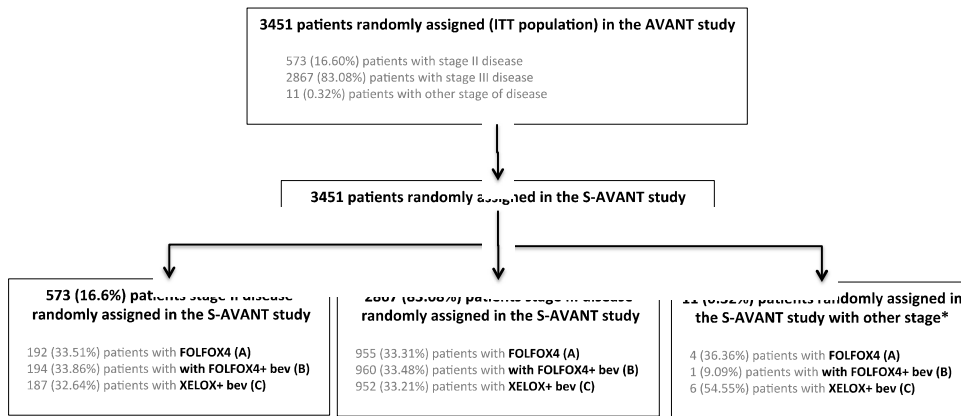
3451 patients randomly assigned (ITT population) in the AVANT study

573 (16.60%) patients with stage II disease
2867 (83.08%) patients with stage III disease
11 (0.32%) patients with other stage of disease

3451 patients randomly assigned in the S-AVANT study

573 (16.6%) patients stage II disease randomly assigned in the S-AVANT study

192 (33.51%) patients with **FOLFOX4 (A)**
194 (33.86%) patients with **with FOLFOX4+ bev (B)**
187 (32.64%) patients with **XELOX+ bev (C)**

2867 (83.08%) patients stage III disease randomly assigned in the S-AVANT study

955 (33.31%) patients with **FOLFOX4 (A)**
960 (33.48%) patients with **with FOLFOX4+ bev (B)**
952 (33.21%) patients with **XELOX+ bev (C)**

11 (0.32%) patients randomly assigned in the S-AVANT study with other stage*

4 (36.36%) patients with **FOLFOX4 (A)**
1 (9.09%) patients with **with FOLFOX4+ bev (B)**
6 (54.55%) patients with **XELOX+ bev (C)**